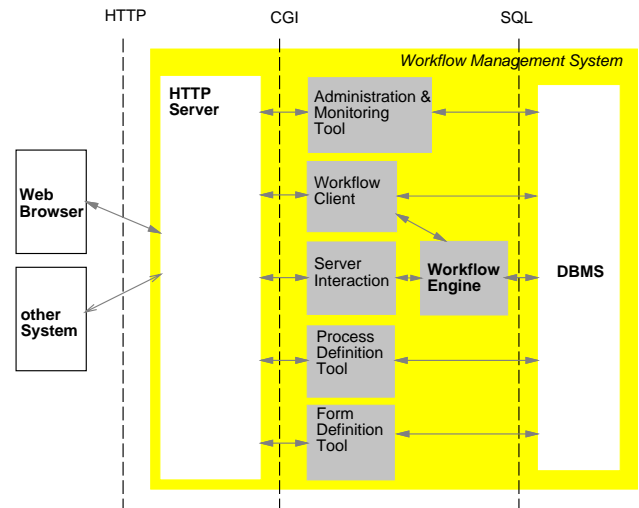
HTTP
CGI
SQL
Workflow Management System
HTTP Server
Administration & Monitoring Tool
Web Browser
Workflow Client
Server Interaction
Workflow Engine
DBMS
other System
Process Definition Tool
Form Definition Tool